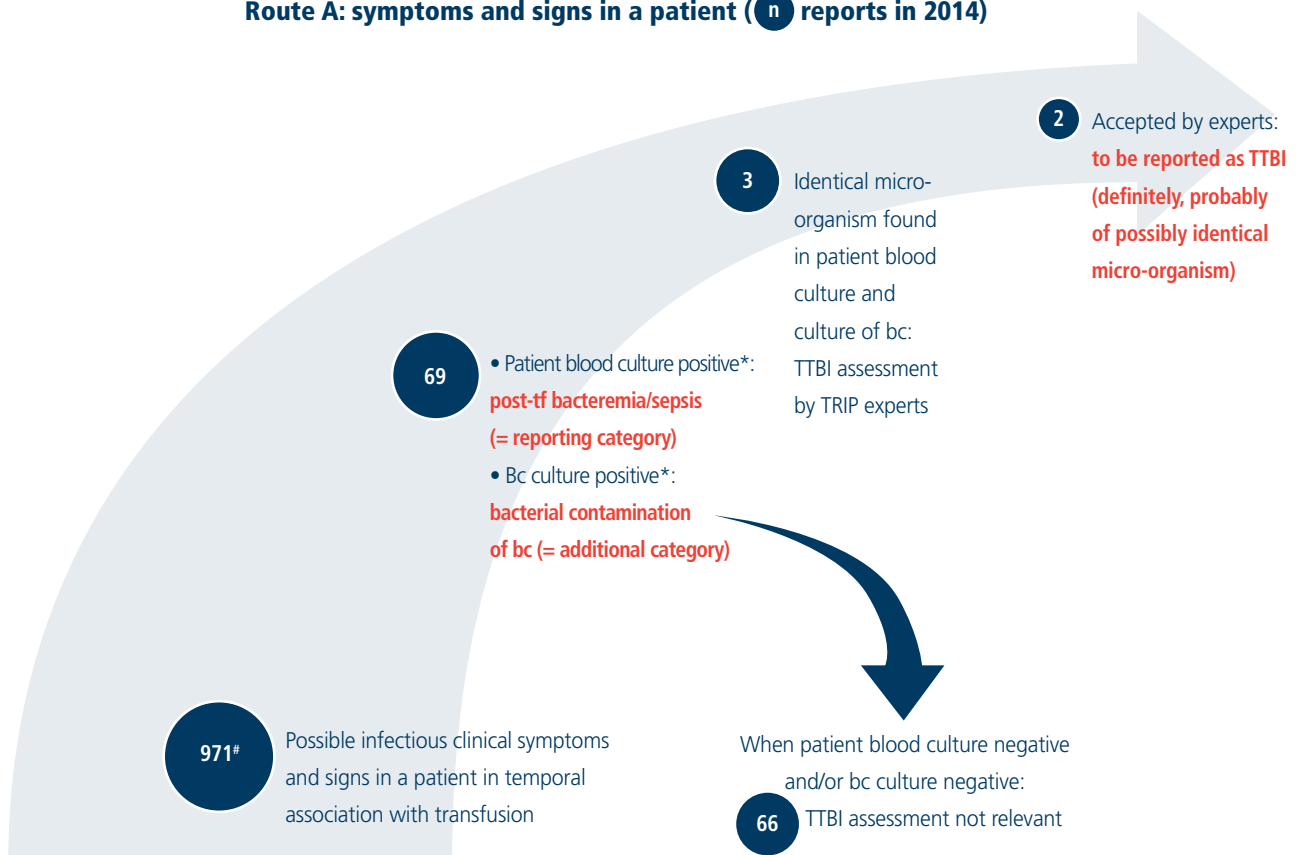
Route A: symptoms and signs in a patient ( n reports in 2014)

2 Accepted by experts: to be reported as TTBI (definitely, probably of possibly identical micro-organism)

3 Identical micro-organism found in patient blood culture and culture of bc: TTBI assessment by TRIP experts

69 • Patient blood culture positive*: post-tf bacteremia/sepsis (= reporting category)
• Bc culture positive*: bacterial contamination of bc (= additional category)

971$^{\#}$ Possible infectious clinical symptoms and signs in a patient in temporal association with transfusion

When patient blood culture negative and/or bc culture negative:
66 TTBI assessment not relevant